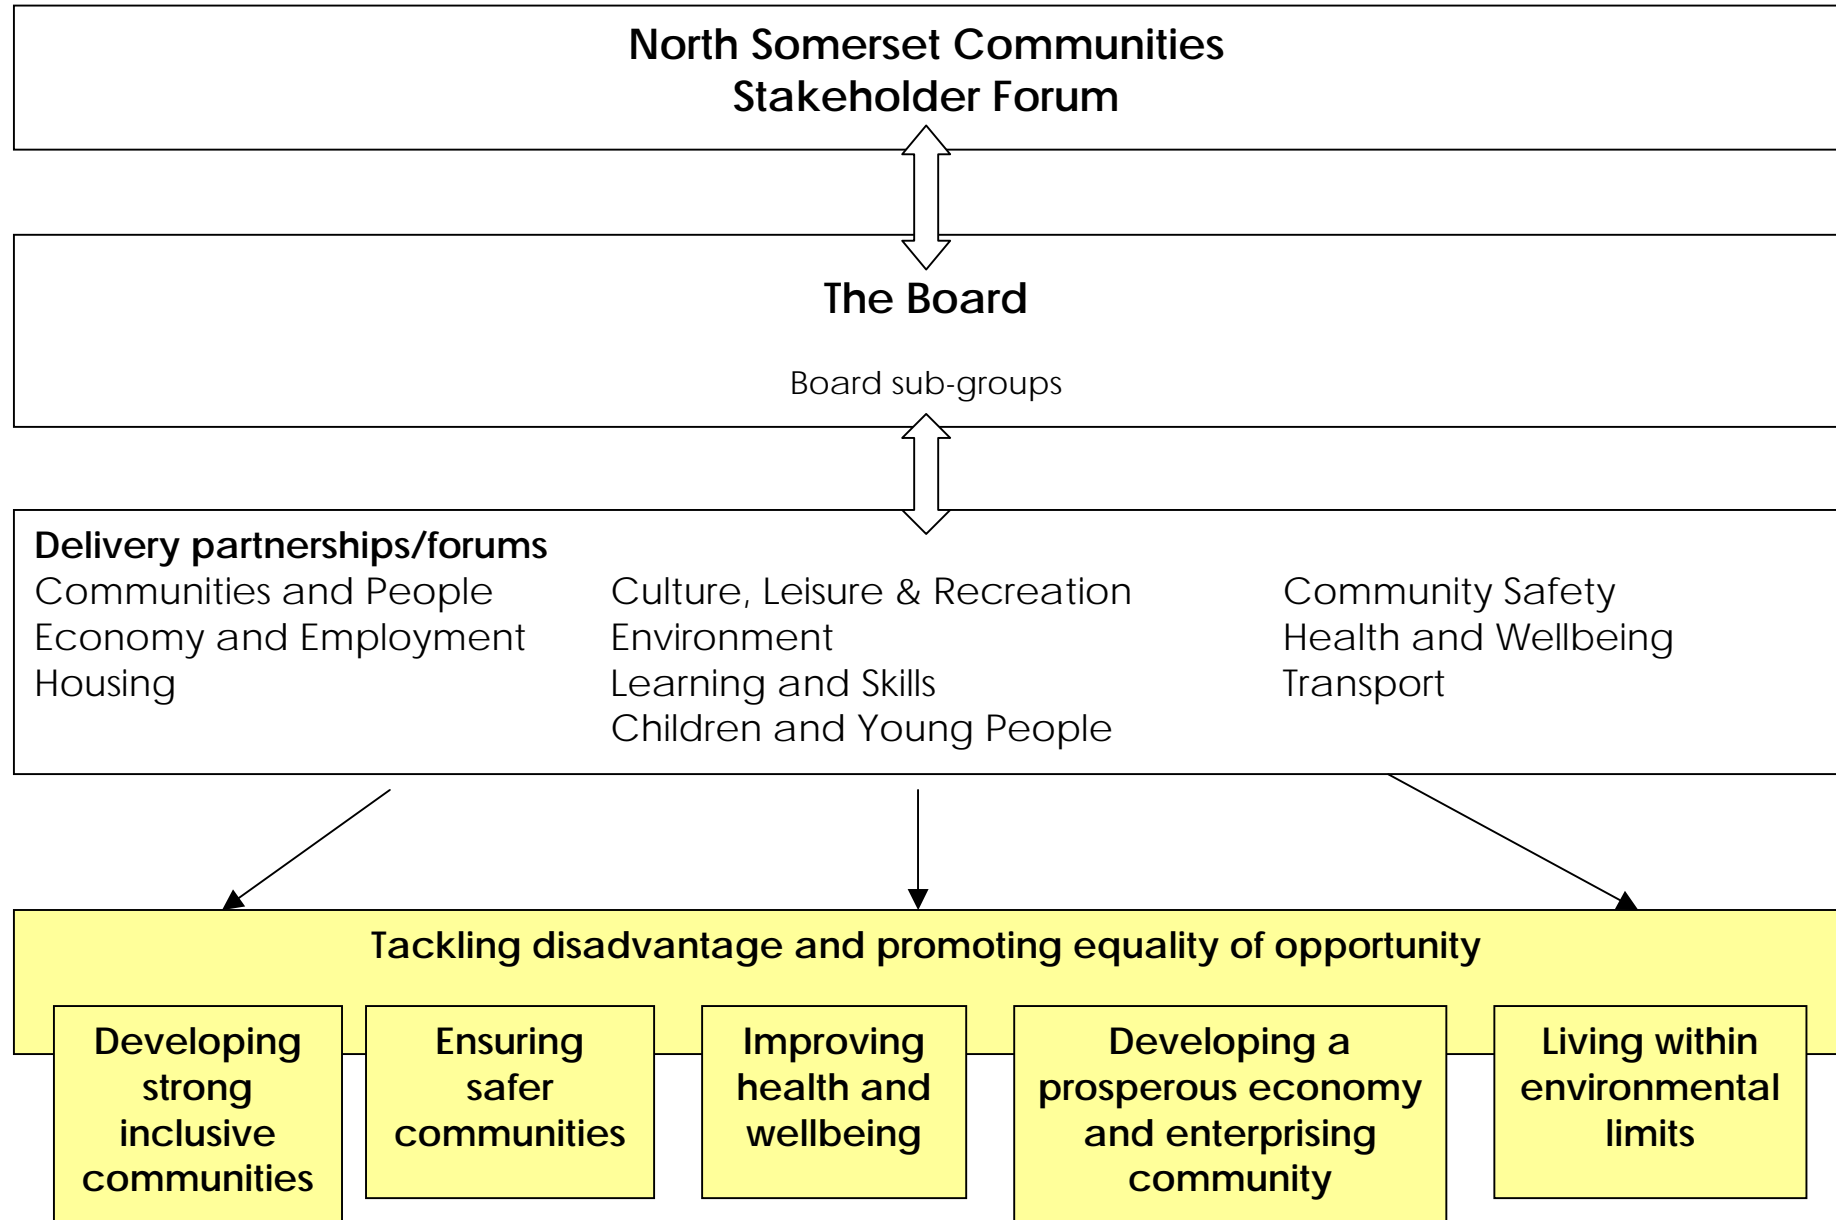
North Somerset Communities
Stakeholder Forum

The Board

Board sub-groups

Delivery partnerships/forums

Communities and People
Economy and Employment
Housing

Culture, Leisure & Recreation
Environment
Learning and Skills
Children and Young People

Community Safety
Health and Wellbeing
Transport

Tackling disadvantage and promoting equality of opportunity

Developing strong inclusive communities

Ensuring safer communities

Improving health and wellbeing

Developing a prosperous economy and enterprising community

Living within environmental limits